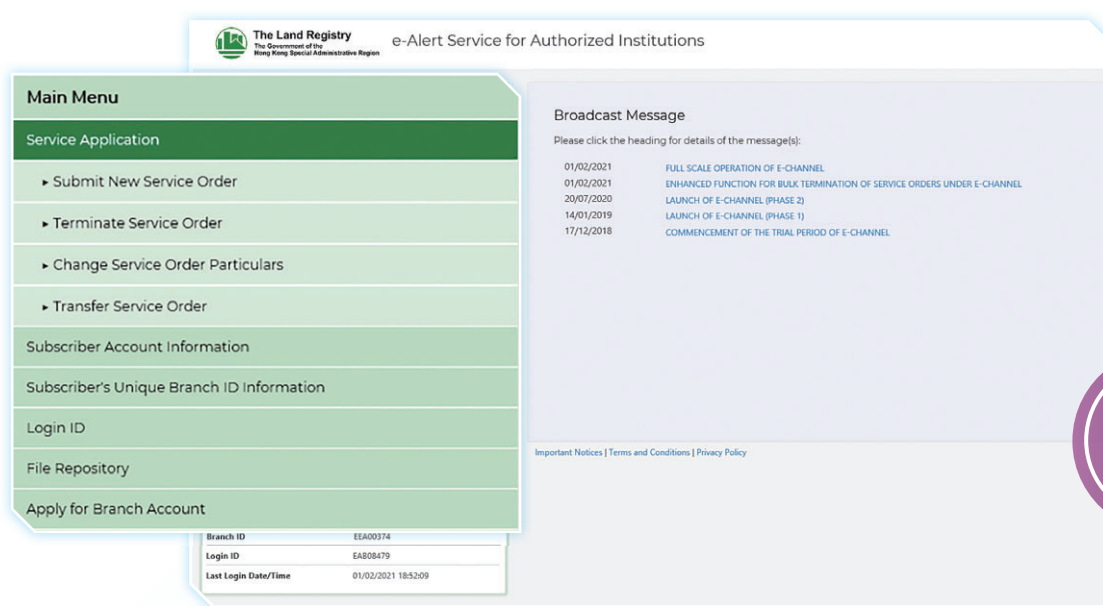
The Land Registry
The Government of the Hong Kong Special Administrative Region

e-Alert Service for Authorized Institutions

Main Menu

Service Application

▸ Submit New Service Order

▸ Terminate Service Order

▸ Change Service Order Particulars

▸ Transfer Service Order

Subscriber Account Information

Subscriber's Unique Branch ID Information

Login ID

File Repository

Apply for Branch Account

| | |
|---|---|
| Branch ID | EEA00374 |
| Login ID | EA808479 |
| Last Login Date/Time | 01/02/2021 18:52:09 |

Broadcast Message

Please click the heading for details of the message(s):

01/02/2021 FULL SCALE OPERATION OF E-CHANNEL
01/02/2021 ENHANCED FUNCTION FOR BULK TERMINATION OF SERVICE ORDERS UNDER E-CHANNEL
20/07/2020 LAUNCH OF E-CHANNEL (PHASE 2)
14/01/2019 LAUNCH OF E-CHANNEL (PHASE 1)
17/12/2018 COMMENCEMENT OF THE TRIAL PERIOD OF E-CHANNEL

Important Notices | Terms and Conditions | Privacy Policy